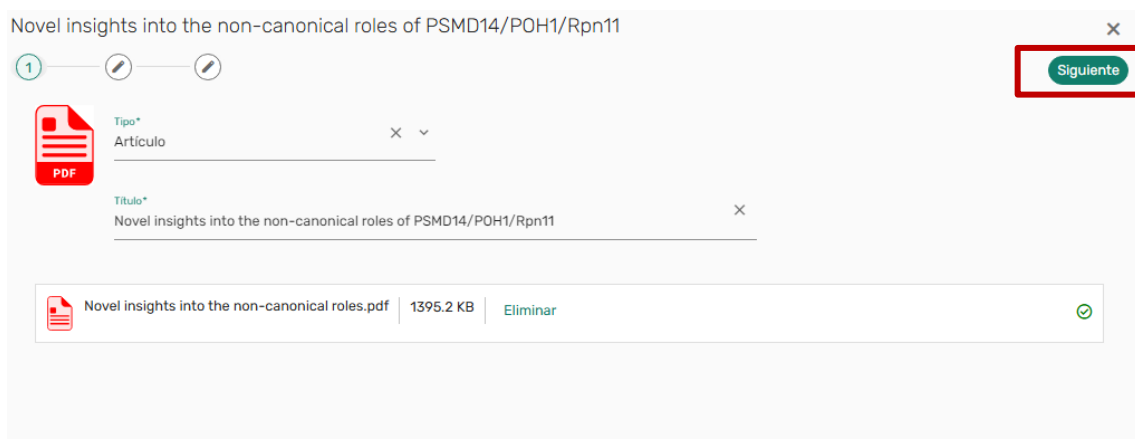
Novel insights into the non-canonical roles of PSMD14/POH1/Rpn11

×

1

Siguiente

PDF

Tipo*
Artículo

Título*
Novel insights into the non-canonical roles of PSMD14/POH1/Rpn11

Novel insights into the non-canonical roles.pdf | 1395.2 KB | Eliminar